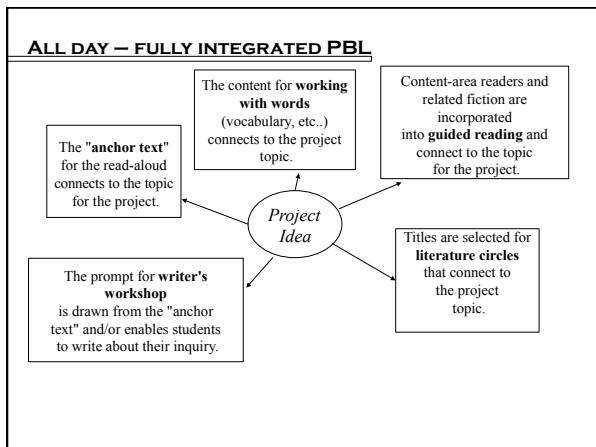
All day – fully integrated PBL

The content for working with words (vocabulary, etc..) connects to the project topic.

Content-area readers and related fiction are incorporated into guided reading and connect to the topic for the project.

The "anchor text" for the read-aloud connects to the topic for the project.

Project Idea

Titles are selected for literature circles that connect to the project topic.

The prompt for writer's workshop is drawn from the "anchor text" and/or enables students to write about their inquiry.